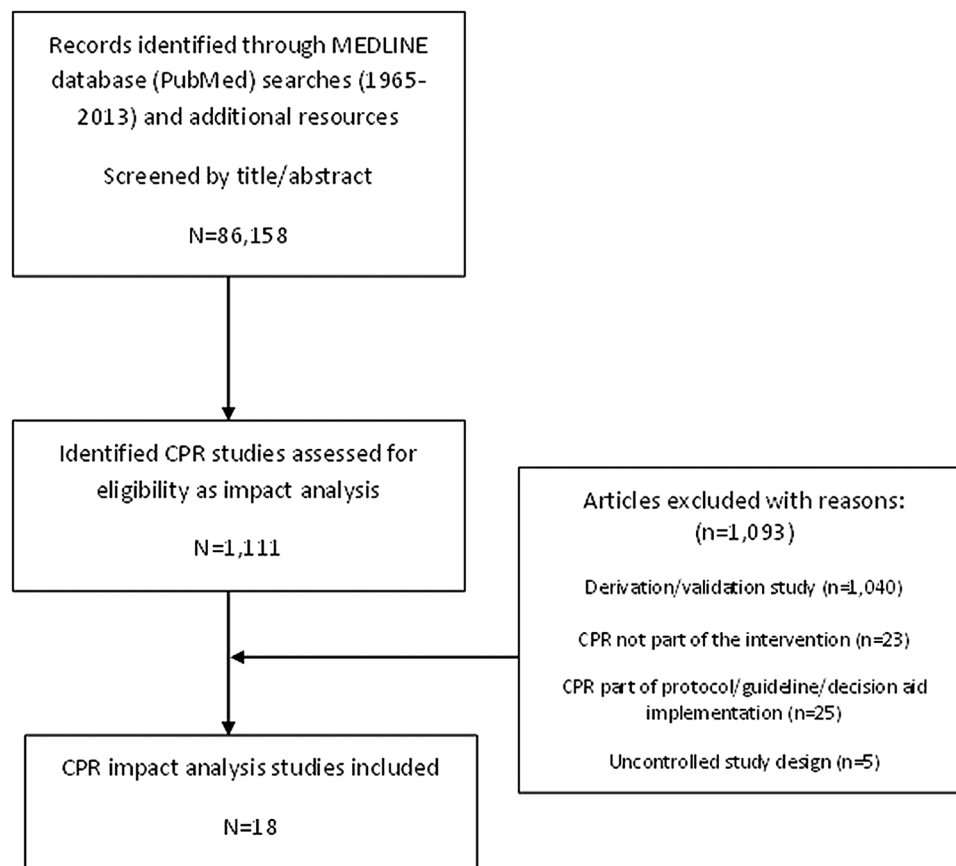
Records identified through MEDLINE database (PubMed) searches (1965-2013) and additional resources

Screened by title/abstract

N=86,158

Identified CPR studies assessed for eligibility as impact analysis

N=1,111

Articles excluded with reasons: (n=1,093)

Derivation/validation study (n=1,040)

CPR not part of the intervention (n=23)

CPR part of protocol/guideline/decision aid implementation (n=25)

Uncontrolled study design (n=5)

CPR impact analysis studies included

N=18